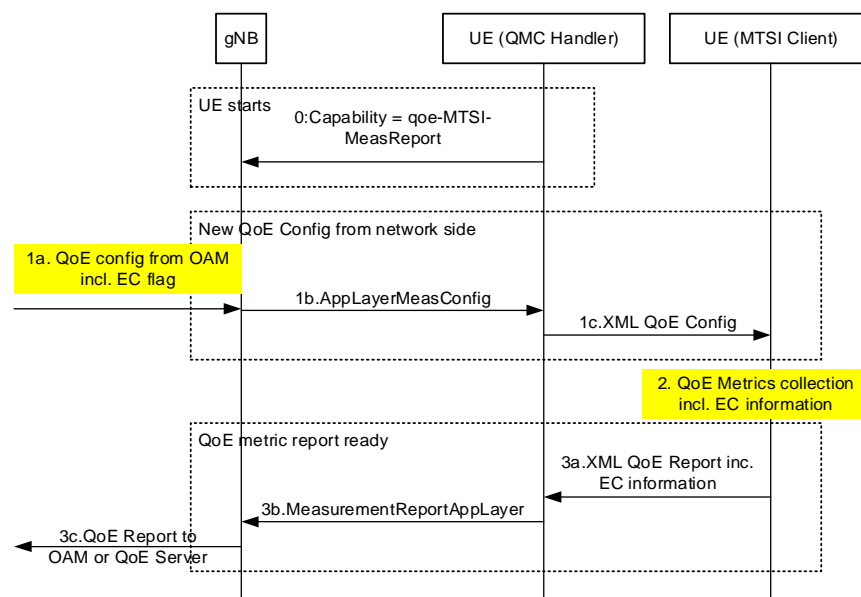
gNB

UE (QMC Handler)

UE (MTSI Client)

UE starts

0:Capability = qoe-MTSI-MeasReport

New QoE Config from network side

1a. QoE config from OAM incl. EC flag

1b.AppLayerMeasConfig

1c.XML QoE Config

2. QoE Metrics collection incl. EC information

QoE metric report ready

3a.XML QoE Report inc. EC information

3b.MeasurementReportAppLayer

3c.QoE Report to OAM or QoE Server